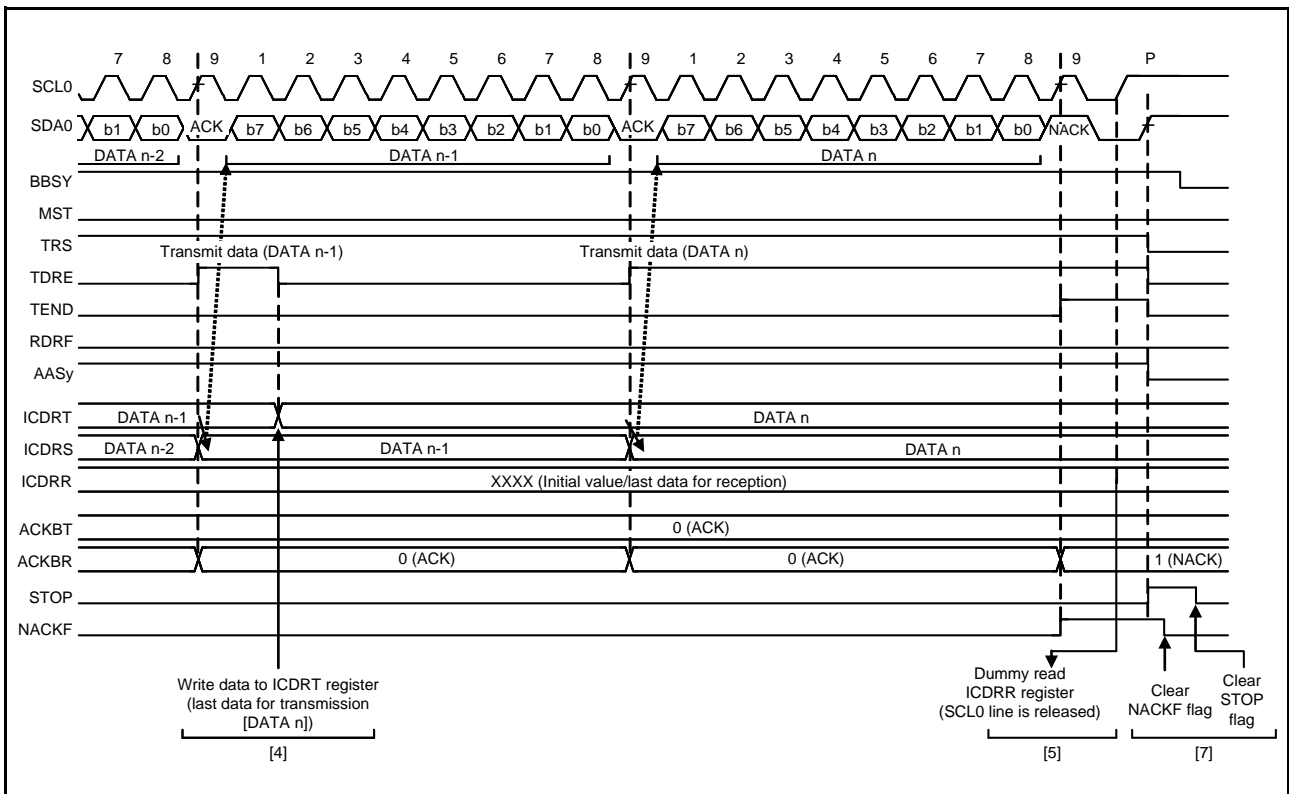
7 8 9 1 2 3 4 5 6 7 8 9 1 2 3 4 5 6 7 8 9 P

SCL0

SDA0 b1 b0 ACK b7 b6 b5 b4 b3 b2 b1 b0 ACK b7 b6 b5 b4 b3 b2 b1 b0 NACK

DATA n-2 DATA n-1 DATA n

BBSY

MST

TRS

Transmit data (DATA n-1)

Transmit data (DATA n)

TDRE

TEND

RDRF

AASy

ICDRT DATA n-1 DATA n

ICDRS DATA n-2 DATA n-1 DATA n

ICDRR XXXX (Initial value/last data for reception)

ACKBT 0 (ACK)

ACKBR 0 (ACK) 0 (ACK) 1 (NACK)

STOP

NACKF

Write data to ICDRT register (last data for transmission [DATA n])

[4]

Dummy read ICDRR register (SCL0 line is released)

[5]

Clear NACKF flag

Clear STOP flag

[7]